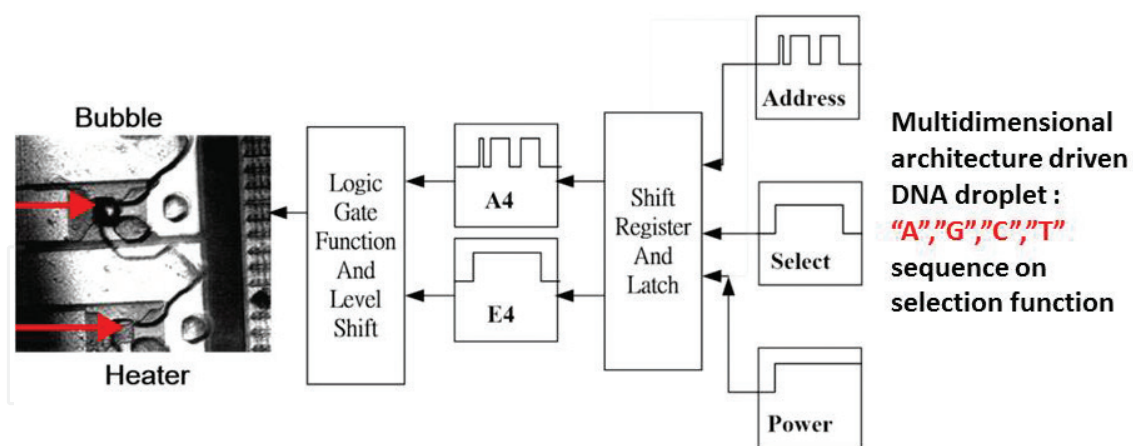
Bubble

Heater

Logic Gate Function And Level Shift

A4

E4

Shift Register And Latch

Address

Select

Power

Multidimensional architecture driven DNA droplet : "A","G","C","T" sequence on selection function